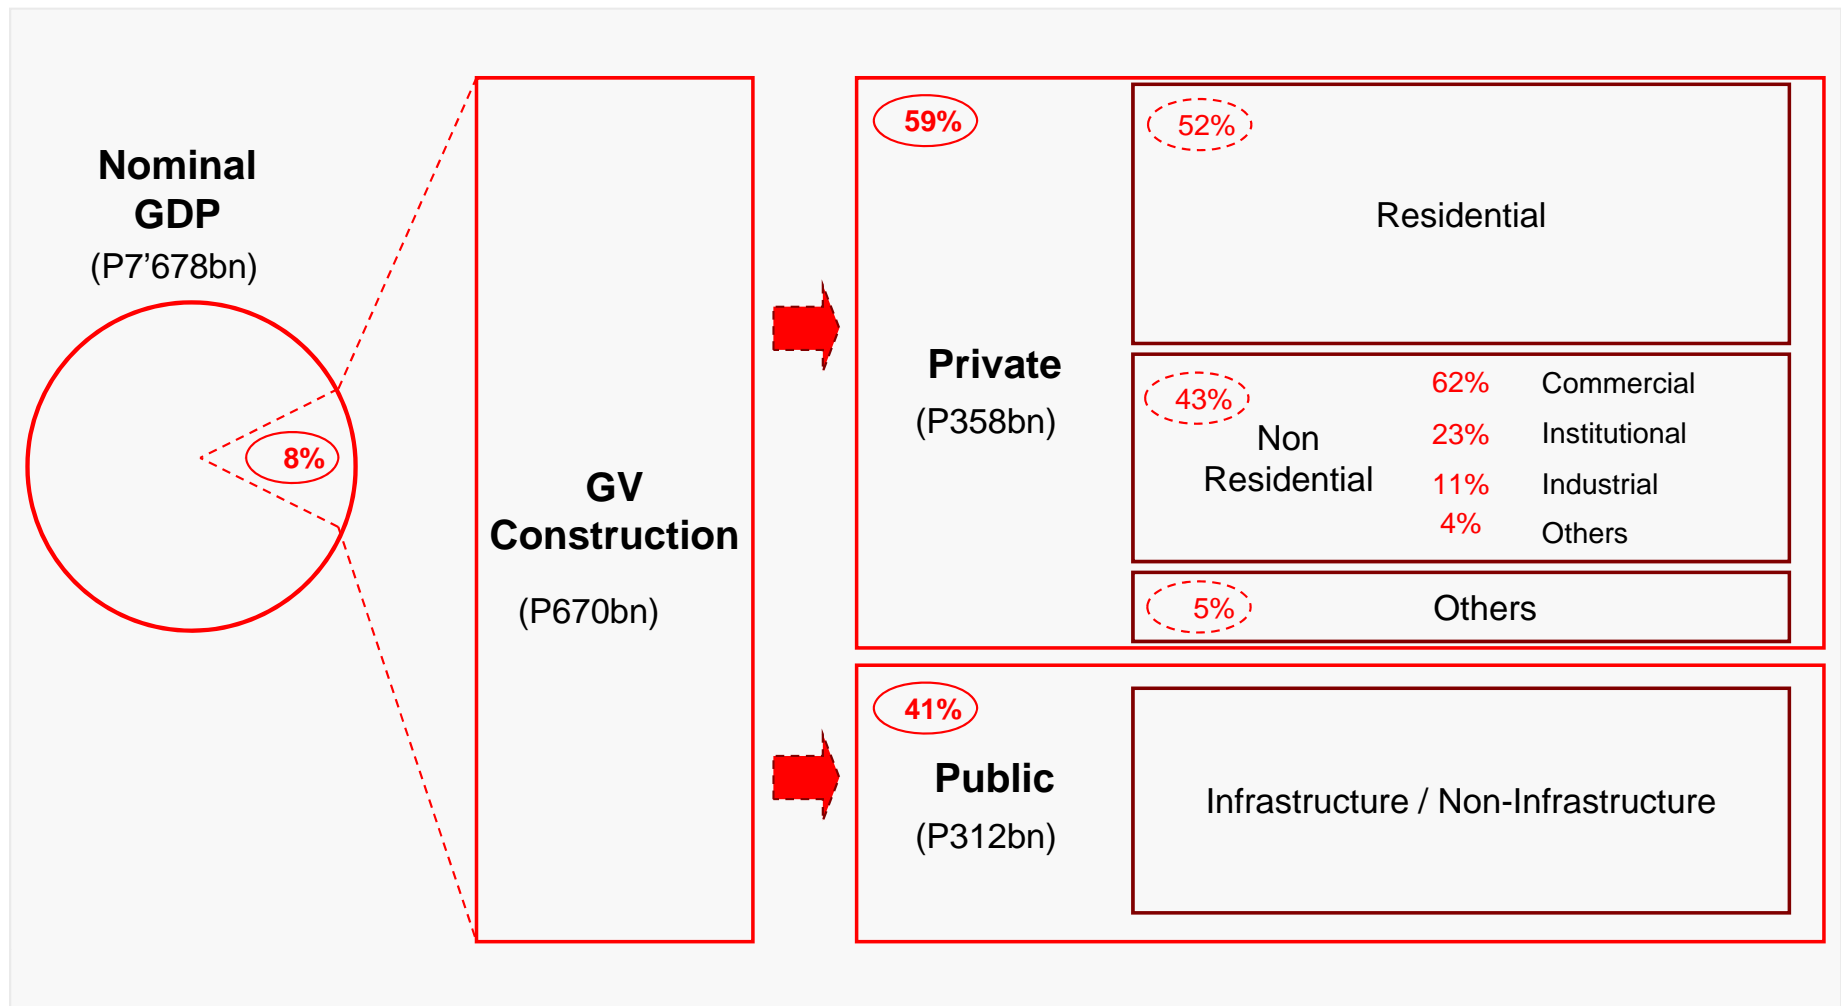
Nominal GDP
(P7’678bn)

8%

GV Construction

(P670bn)

59%

Private
(P358bn)

52%

Residential

43%

Non Residential

62% Commercial
23% Institutional
11% Industrial
4% Others

5% Others

41%

Public
(P312bn)

Infrastructure / Non-Infrastructure